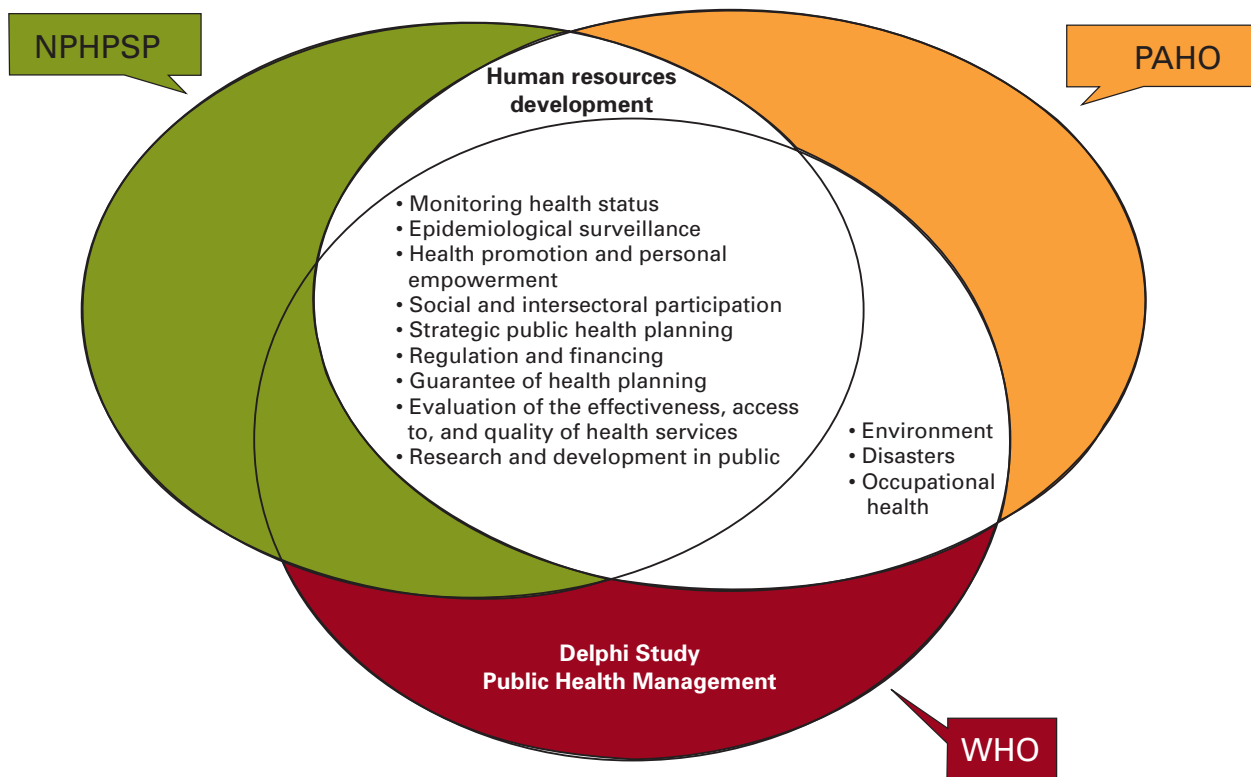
NPHPSP

PAHO

Human resources development

• Monitoring health status
• Epidemiological surveillance
• Health promotion and personal empowerment
• Social and intersectoral participation
• Strategic public health planning
• Regulation and financing
• Guarantee of health planning
• Evaluation of the effectiveness, access to, and quality of health services
• Research and development in public

• Environment
• Disasters
• Occupational health

Delphi Study
Public Health Management

WHO